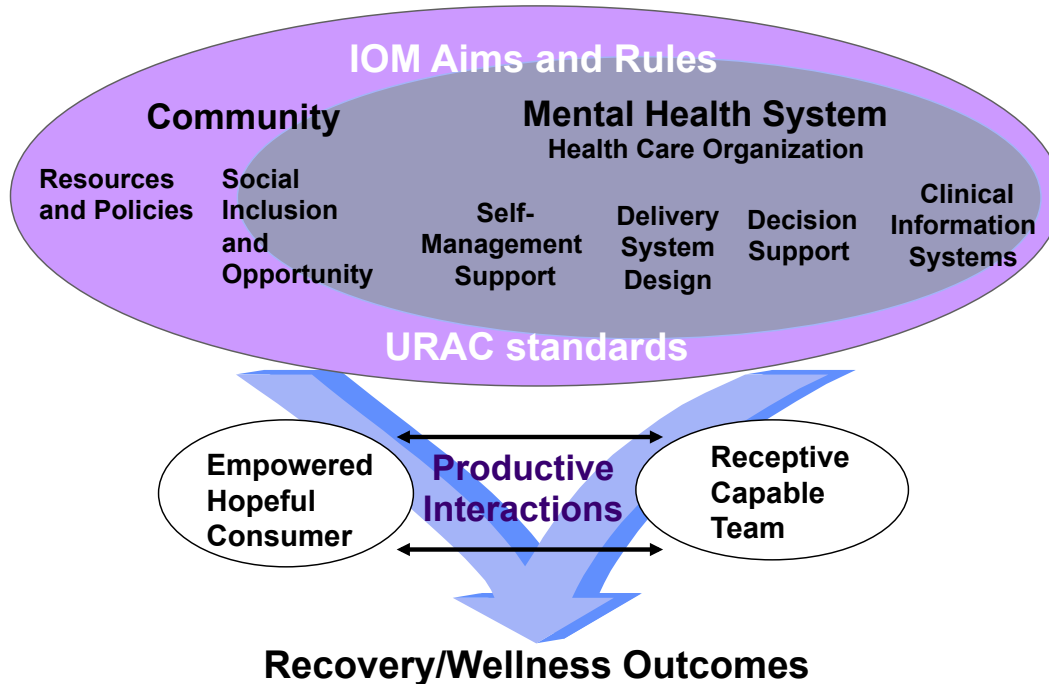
IOM Aims and Rules

Community

Mental Health System
Health Care Organization

Resources and Policies

Social Inclusion and Opportunity

Self-Management Support

Delivery System Design

Decision Support

Clinical Information Systems

URAC standards

Empowered Hopeful Consumer

Productive Interactions

Receptive Capable Team

Recovery/Wellness Outcomes